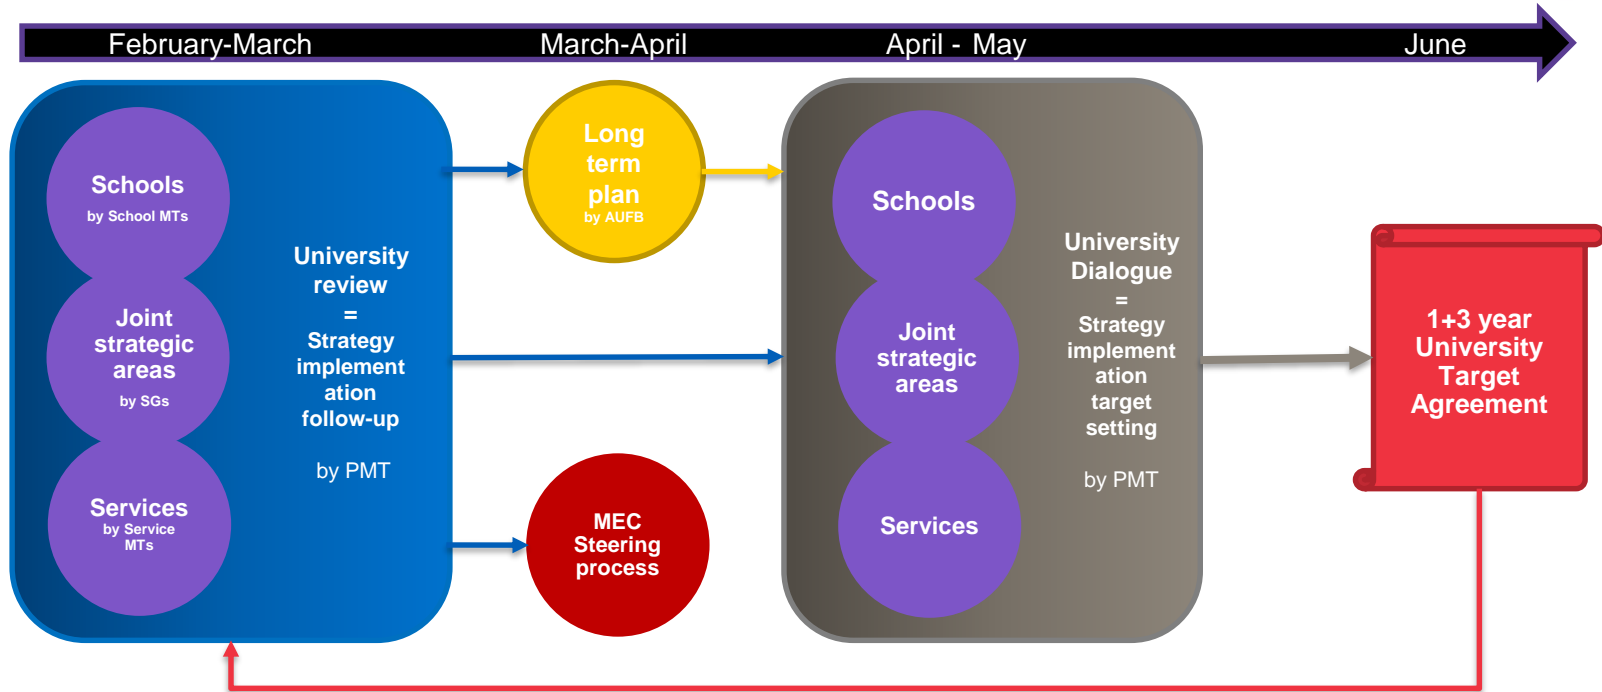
February-March March-April April - May June

Schools
by School MTs

Joint strategic areas
by SGs

Services
by Service MTs

University review
=
Strategy implementation follow-up

by PMT

Long term plan
by AUFB

MEC Steering process

Schools

Joint strategic areas

Services

University Dialogue
=
Strategy implementation target setting

by PMT

1+3 year University Target Agreement